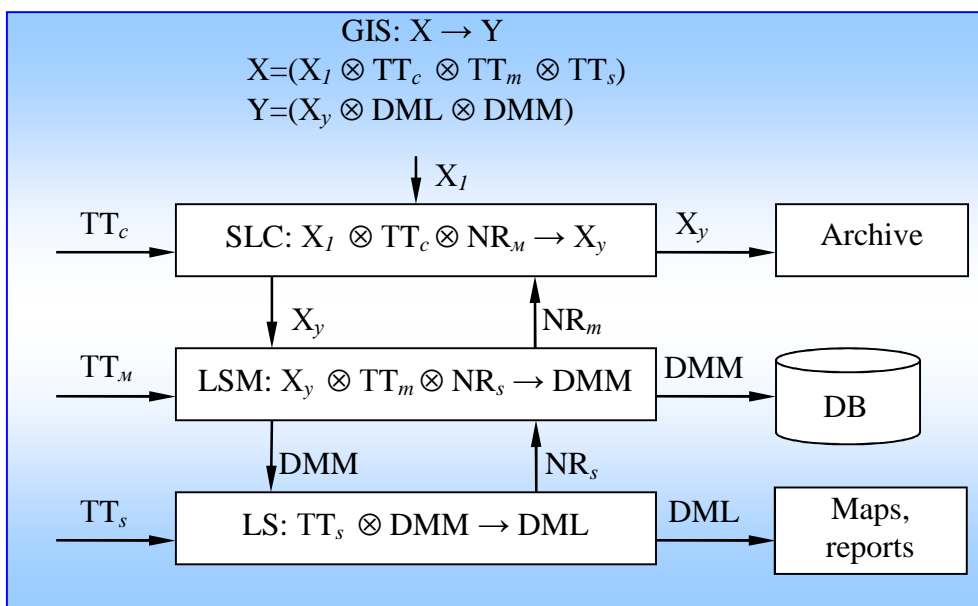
GIS: X $\rightarrow$ Y
X=($X_1 \otimes TT_c \otimes TT_m \otimes TT_s$)
Y=($X_y \otimes$ DML $\otimes$ DMM)

$X_1$

$TT_c$

SLC: $X_1 \otimes TT_c \otimes NR_м \rightarrow X_y$

$X_y$

Archive

$X_y$

$NR_m$

$TT_м$

LSM: $X_y \otimes TT_m \otimes NR_s \rightarrow$ DMM

DMM

DB

DMM

$NR_s$

$TT_s$

LS: $TT_s \otimes$ DMM $\rightarrow$ DML

DML

Maps, reports